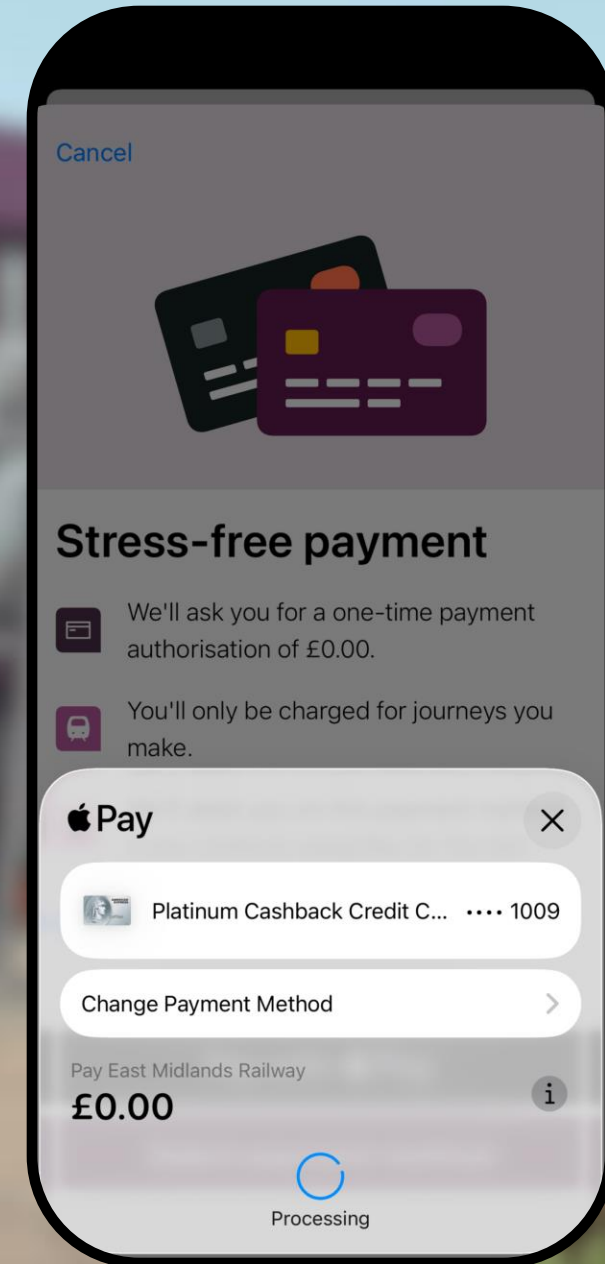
Cancel

Stress-free payment

We'll ask you for a one-time payment authorisation of £0.00.

You'll only be charged for journeys you make.

 Pay

Platinum Cashback Credit C... •••• 1009

Change Payment Method

Pay East Midlands Railway

£0.00

Processing